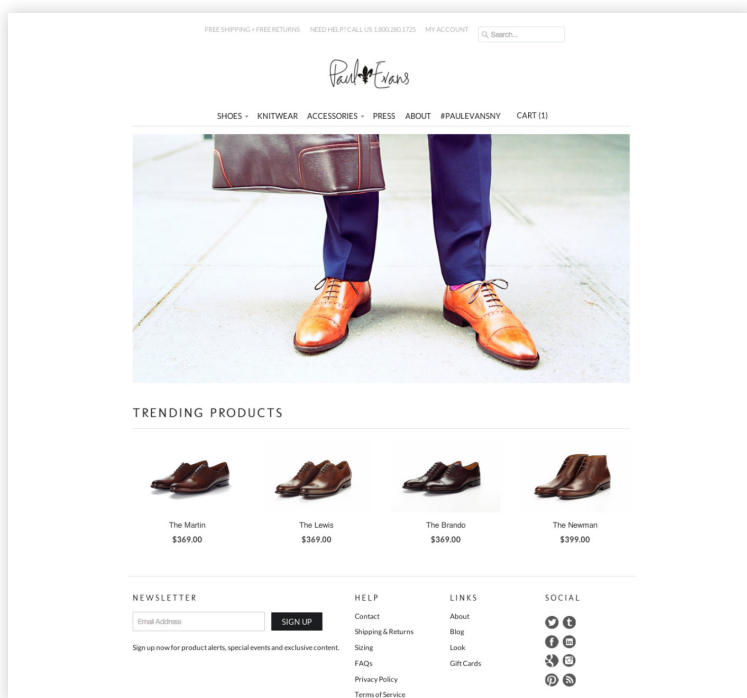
FREE SHIPPING + FREE RETURNS   NEED HELP? CALL US 1.800.280.1725   MY ACCOUNT   Search...

Paul Evans

SHOES ▾   KNITWEAR   ACCESSORIES ▾   PRESS   ABOUT   #PAULEVANSNY   CART (1)

TRENDING PRODUCTS

The Martin
$369.00

The Lewis
$369.00

The Brando
$369.00

The Newman
$399.00

NEWSLETTER

Email Address

SIGN UP

Sign up now for product alerts, special events and exclusive content.

HELP

Contact

Shipping & Returns

Sizing

FAQs

Privacy Policy

Terms of Service

LINKS

About

Blog

Look

Gift Cards

SOCIAL